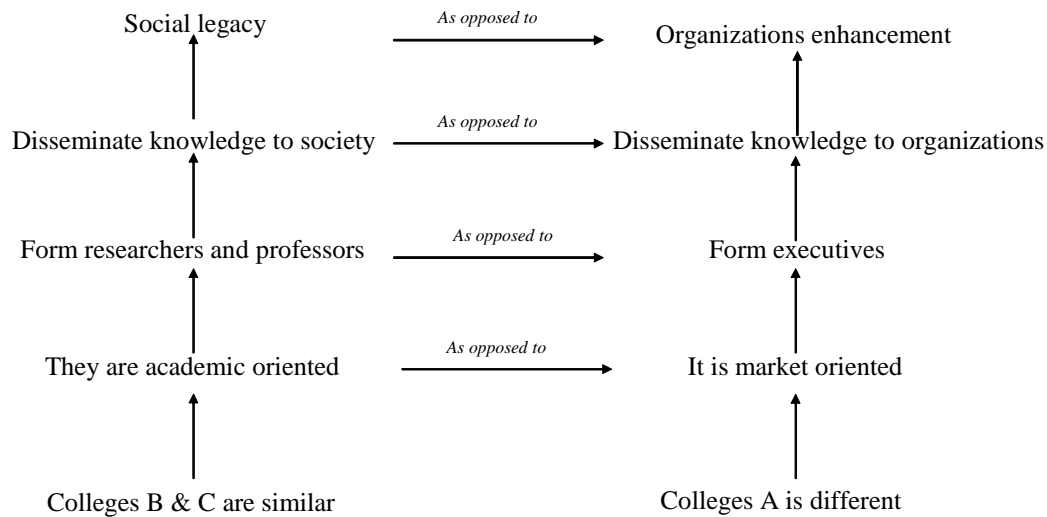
Social legacy

As opposed to

Organizations enhancement

Disseminate knowledge to society

As opposed to

Disseminate knowledge to organizations

Form researchers and professors

As opposed to

Form executives

They are academic oriented

As opposed to

It is market oriented

Colleges B & C are similar

Colleges A is different